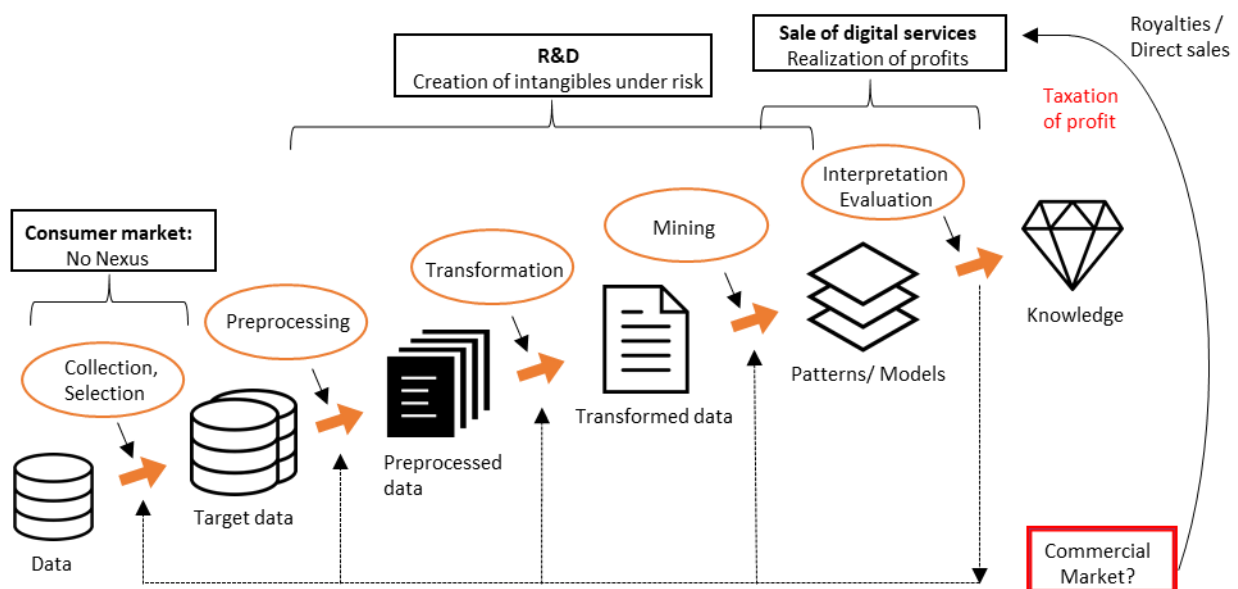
Royalties / Direct sales

Sale of digital services
Realization of profits

R&D
Creation of intangibles under risk

Taxation of profit

Interpretation Evaluation

Mining

Transformation

Consumer market:
No Nexus

Preprocessing

Collection, Selection

Knowledge

Patterns/ Models

Transformed data

Preprocessed data

Target data

Data

Commercial Market?